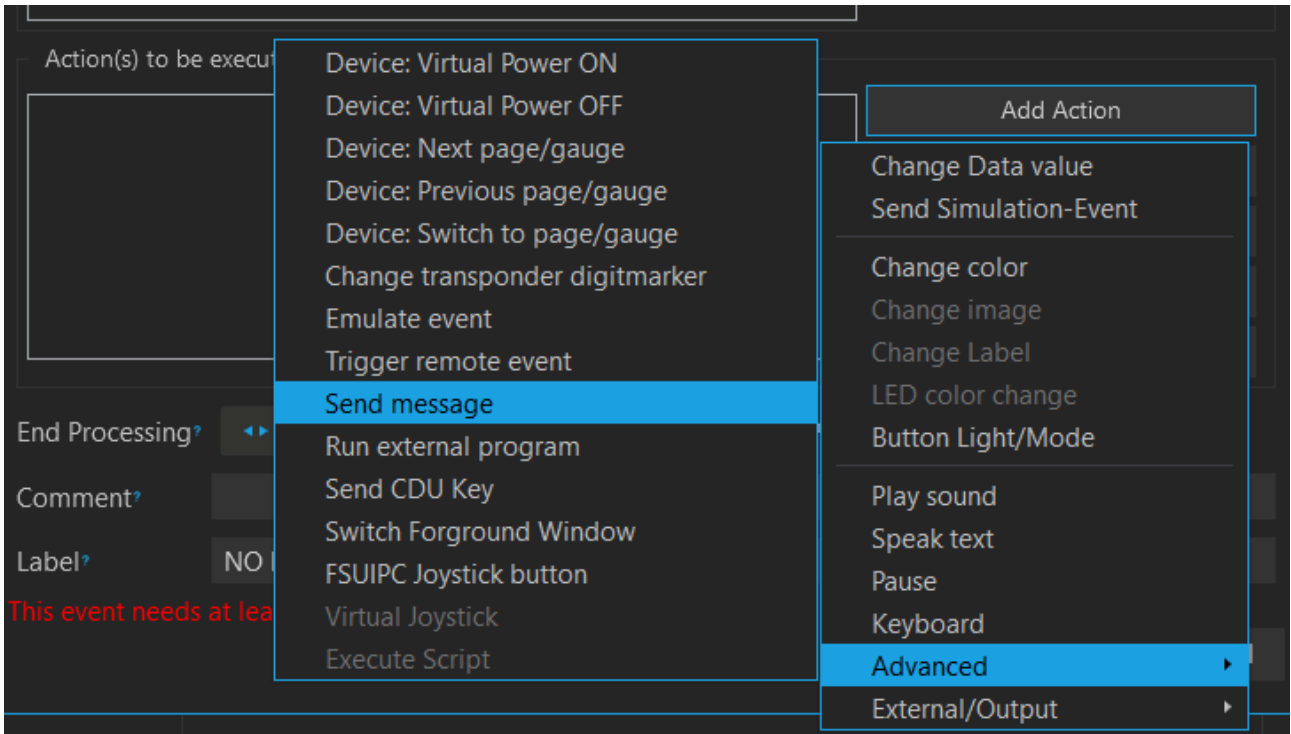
Action(s) to be execut

Device: Virtual Power ON
Device: Virtual Power OFF
Device: Next page/gauge
Device: Previous page/gauge
Device: Switch to page/gauge
Change transponder digitmarker
Emulate event
Trigger remote event
Send message
Run external program
Send CDU Key
Switch Forground Window
FSUIPC Joystick button
Virtual Joystick
Execute Script

Add Action

Change Data value
Send Simulation-Event
Change color
Change image
Change Label
LED color change
Button Light/Mode
Play sound
Speak text
Pause
Keyboard
Advanced
External/Output

End Processing
Comment
Label
NO l
This event needs at lea